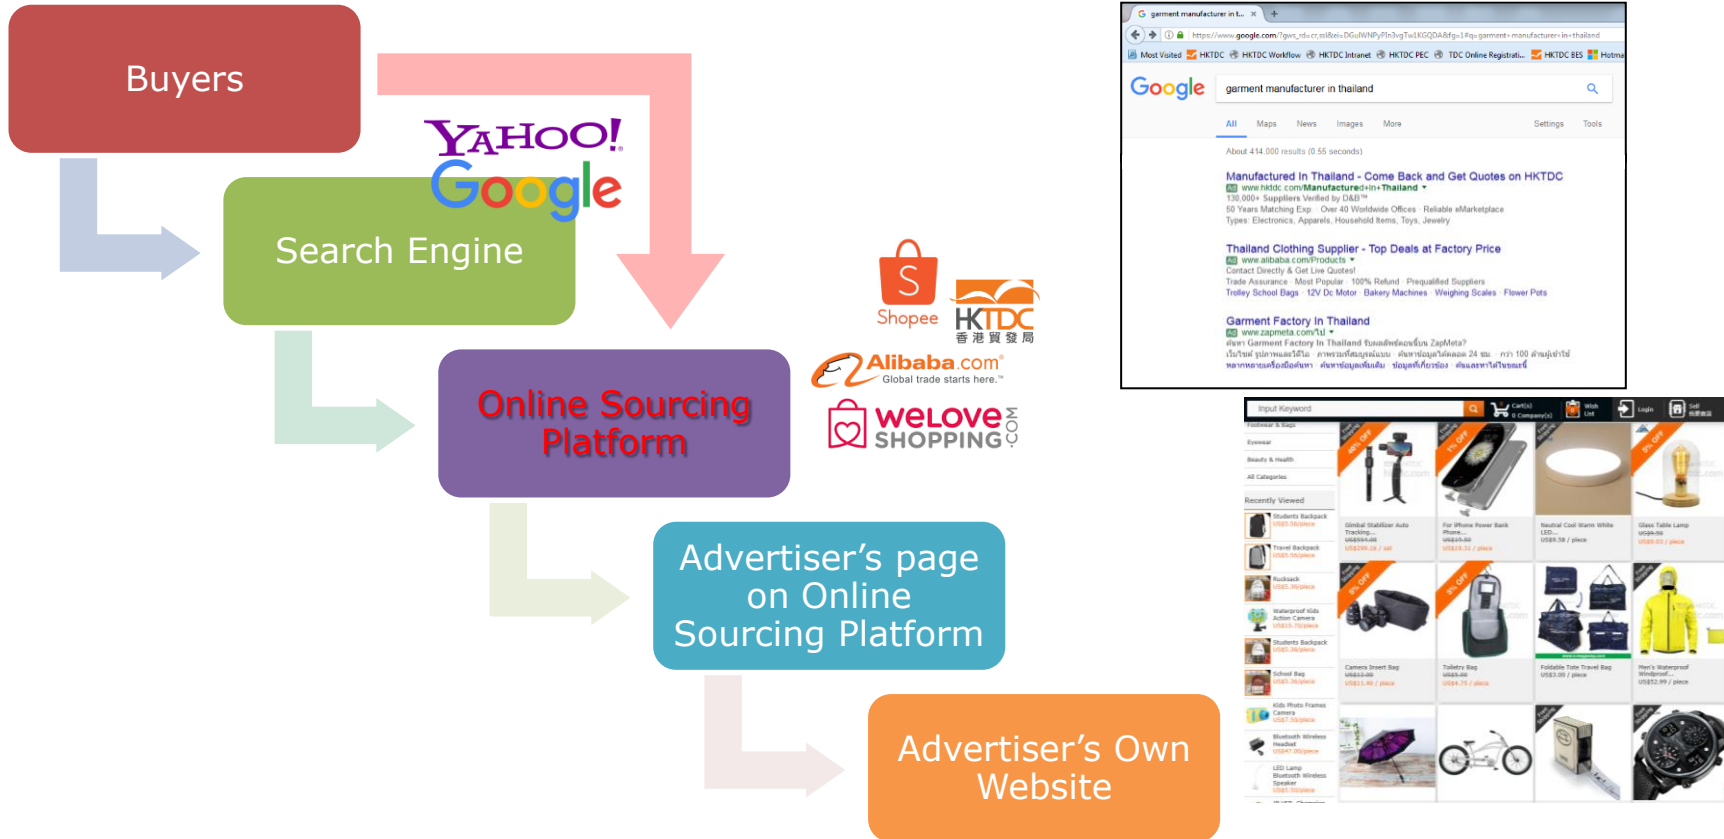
Buyers

YAHOO!

Google

Search Engine

Online Sourcing Platform

Shopee

HKTDC 香港貿發局

Alibaba.com Global trade starts here.™

WELOVE SHOPPING .COM

Advertiser's page on Online Sourcing Platform

Advertiser's Own Website

garment manufacturer in t... ×

Most Visited HKTDC HKTDC Workflow HKTDC Intranet HKTDC PEC TDC Online Registrati... HKTDC BES Hotma

Google

garment manufacturer in thailand

All Maps News Images More Settings Tools

About 414,000 results (0.55 seconds)

Manufactured In Thailand - Come Back and Get Quotes on HKTDC
Ad www.hktdc.com/Manufactured+in+Thailand
130,000+ Suppliers Verified by D&B™
50 Years Matching Exp · Over 40 Worldwide Offices · Reliable eMarketplace
Types: Electronics, Apparels, Household Items, Toys, Jewelry

Thailand Clothing Supplier - Top Deals at Factory Price
Ad www.alibaba.com/Products
Contact Directly & Get Live Quotes!
Trade Assurance · Most Popular · 100% Refund · Prequalified Suppliers
Trolley School Bags · 12V Dc Motor · Bakery Machines · Weighing Scales · Flower Pots

Garment Factory In Thailand
Ad www.zapmeta.com/
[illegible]

Input Keyword

Recently Viewed

Students Backpack
Travel Backpack
Rucksack
Waterproof Kids Action Camera
Students Backpack
School Bag
Kids Photo Frames Camera
Bluetooth Wireless Headset
LED Lamp Bluetooth Wireless Speaker

Gimbal Stabilizer Auto Tracking...
For iPhone Power Bank Phone...
Neutral Cool Warm White LED...
Glass Table Lamp
Camera Insert Bag
Toiletry Bag
Foldable Tote Travel Bag
Men's Waterproof Windproof...